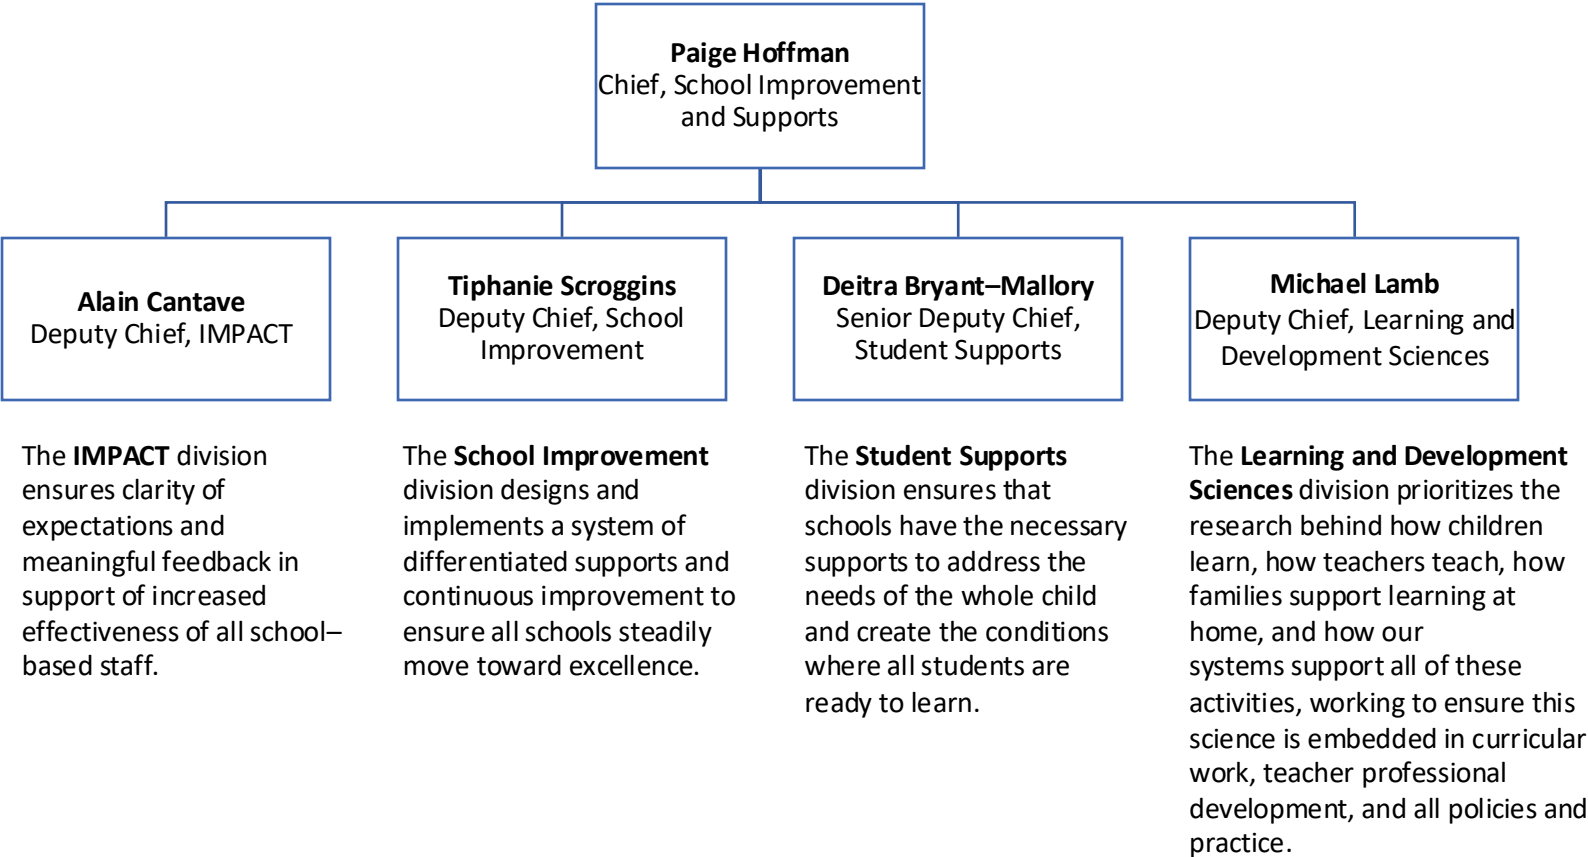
Paige Hoffman
Chief, School Improvement and Supports

Alain Cantave
Deputy Chief, IMPACT

Tiphanie Scroggins
Deputy Chief, School Improvement

Deitra Bryant–Mallory
Senior Deputy Chief, Student Supports

Michael Lamb
Deputy Chief, Learning and Development Sciences

The IMPACT division ensures clarity of expectations and meaningful feedback in support of increased effectiveness of all school–based staff.

The School Improvement division designs and implements a system of differentiated supports and continuous improvement to ensure all schools steadily move toward excellence.

The Student Supports division ensures that schools have the necessary supports to address the needs of the whole child and create the conditions where all students are ready to learn.

The Learning and Development Sciences division prioritizes the research behind how children learn, how teachers teach, how families support learning at home, and how our systems support all of these activities, working to ensure this science is embedded in curricular work, teacher professional development, and all policies and practice.